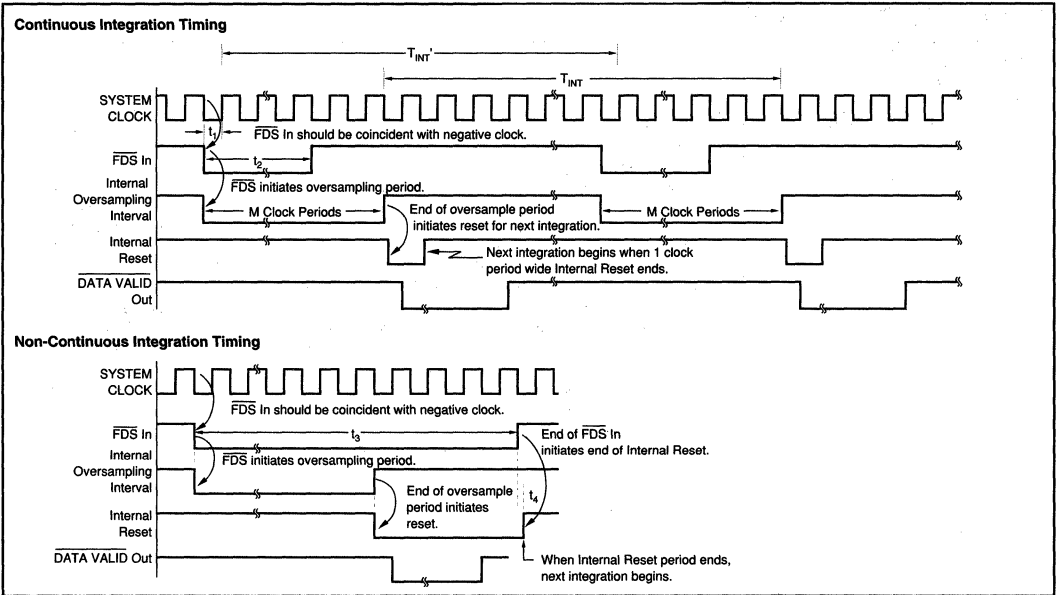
Continuous Integration Timing

$T_{INT}'$

$T_{INT}$

SYSTEM CLOCK

$t_1$

$\overline{FDS}$ In should be coincident with negative clock.

$\overline{FDS}$ In

$t_2$

$\overline{FDS}$ initiates oversampling period.

Internal Oversampling Interval

M Clock Periods

End of oversample period initiates reset for next integration.

M Clock Periods

Internal Reset

Next integration begins when 1 clock period wide Internal Reset ends.

$\overline{DATA\ VALID}$ Out

Non-Continuous Integration Timing

SYSTEM CLOCK

$\overline{FDS}$ In should be coincident with negative clock.

$\overline{FDS}$ In

$t_3$

End of $\overline{FDS}$ In initiates end of Internal Reset.

Internal Oversampling Interval

$\overline{FDS}$ initiates oversampling period.

End of oversample period initiates reset.

$t_4$

Internal Reset

$\overline{DATA\ VALID}$ Out

When Internal Reset period ends, next integration begins.